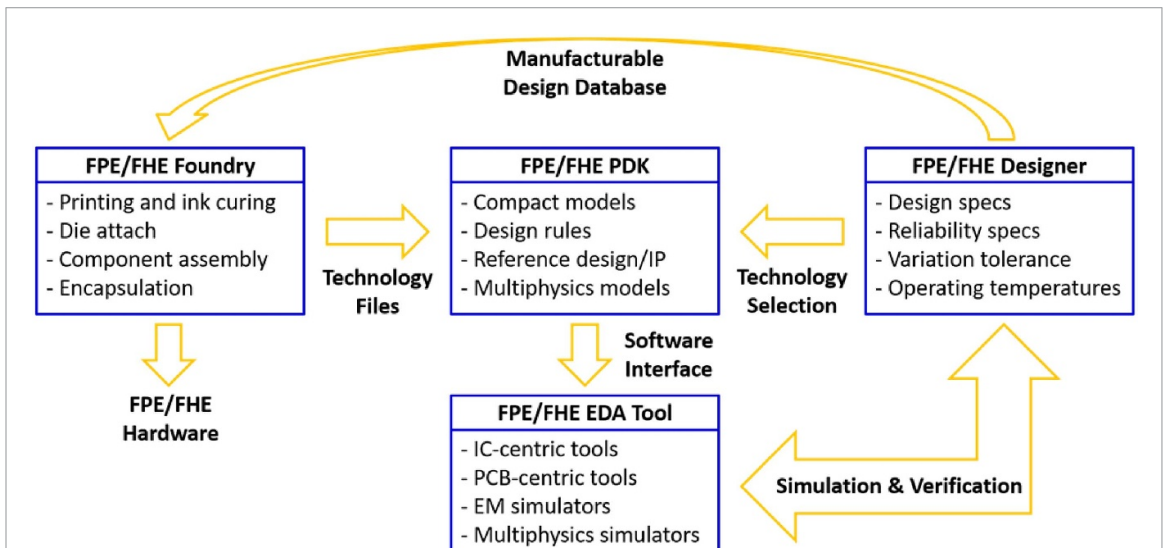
Manufacturable Design Database

FPE/FHE Foundry
- Printing and ink curing
- Die attach
- Component assembly
- Encapsulation

Technology Files

FPE/FHE PDK
- Compact models
- Design rules
- Reference design/IP
- Multiphysics models

Technology Selection

FPE/FHE Designer
- Design specs
- Reliability specs
- Variation tolerance
- Operating temperatures

FPE/FHE Hardware

Software Interface

FPE/FHE EDA Tool
- IC-centric tools
- PCB-centric tools
- EM simulators
- Multiphysics simulators

Simulation & Verification